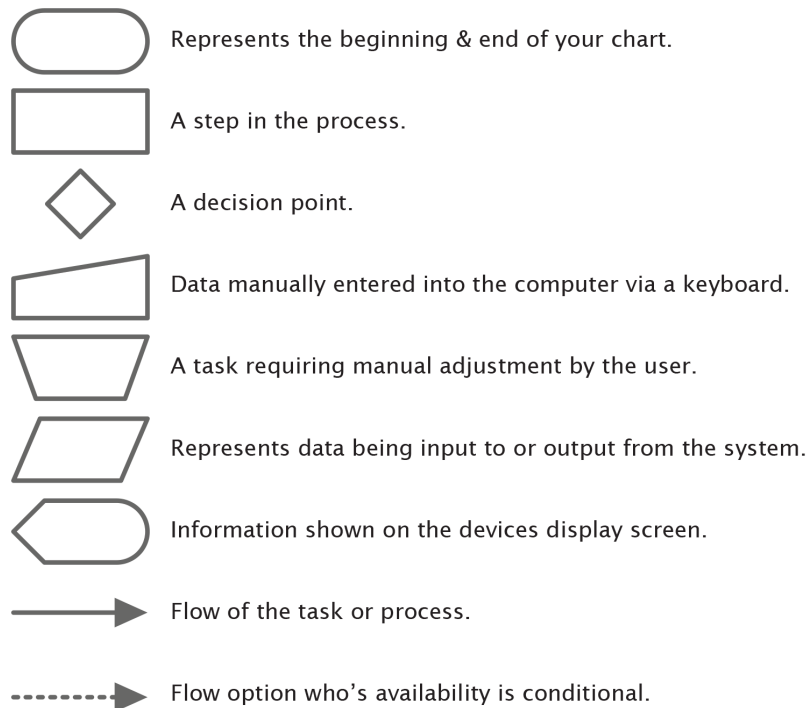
Represents the beginning & end of your chart.

A step in the process.

A decision point.

Data manually entered into the computer via a keyboard.

A task requiring manual adjustment by the user.

Represents data being input to or output from the system.

Information shown on the devices display screen.

Flow of the task or process.

Flow option who's availability is conditional.